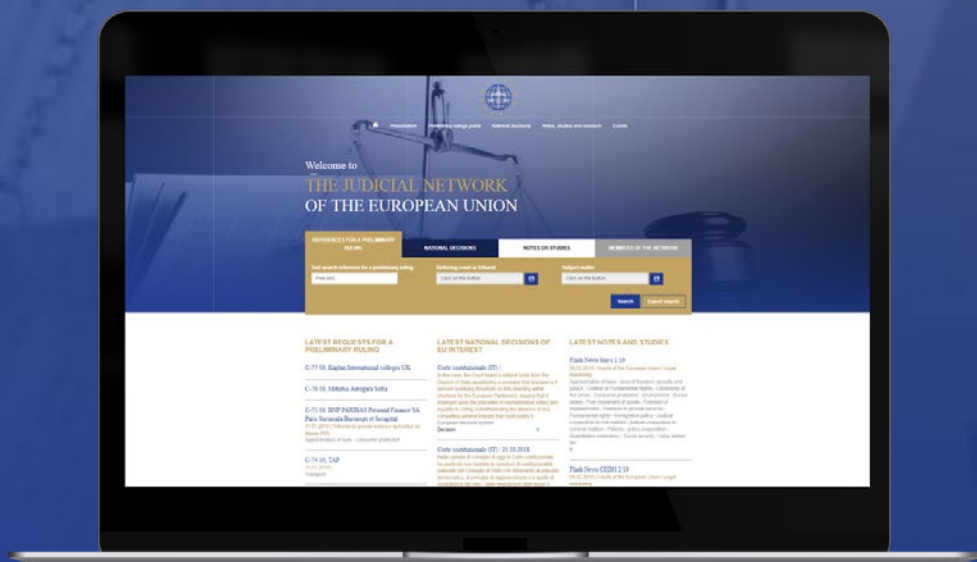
Presentation Preliminary rulings portal National decisions Notes, studies and research Events

Welcome to
THE JUDICIAL NETWORK
OF THE EUROPEAN UNION

REFERENCES FOR A PRELIMINARY RULING | NATIONAL DECISIONS | NOTES OR STUDIES | MEMBERS OF THE NETWORK

Find search reference for a preliminary ruling
Referring court or tribunal
Subject matter
Click on the button
Click on the button
Search
Expert search

LATEST REQUESTS FOR A PRELIMINARY RULING

C-77/19, Kaplan International colleges UK

C-78/19, Mitsiba Aeroportu Sofia

C-75/19, BNP PARIBAS Personal Finance SA Paris Sucursala Bucuresti et Secapital
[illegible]

C-74/19, TAP
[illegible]

LATEST NATIONAL DECISIONS OF EU INTEREST

Corte costituzionale (IT)
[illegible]

Corte costituzionale (IT) : 21.10.2018
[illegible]

LATEST NOTES AND STUDIES

Flash News Curia 1/19
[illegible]

Flash News CEDH 2/19
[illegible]